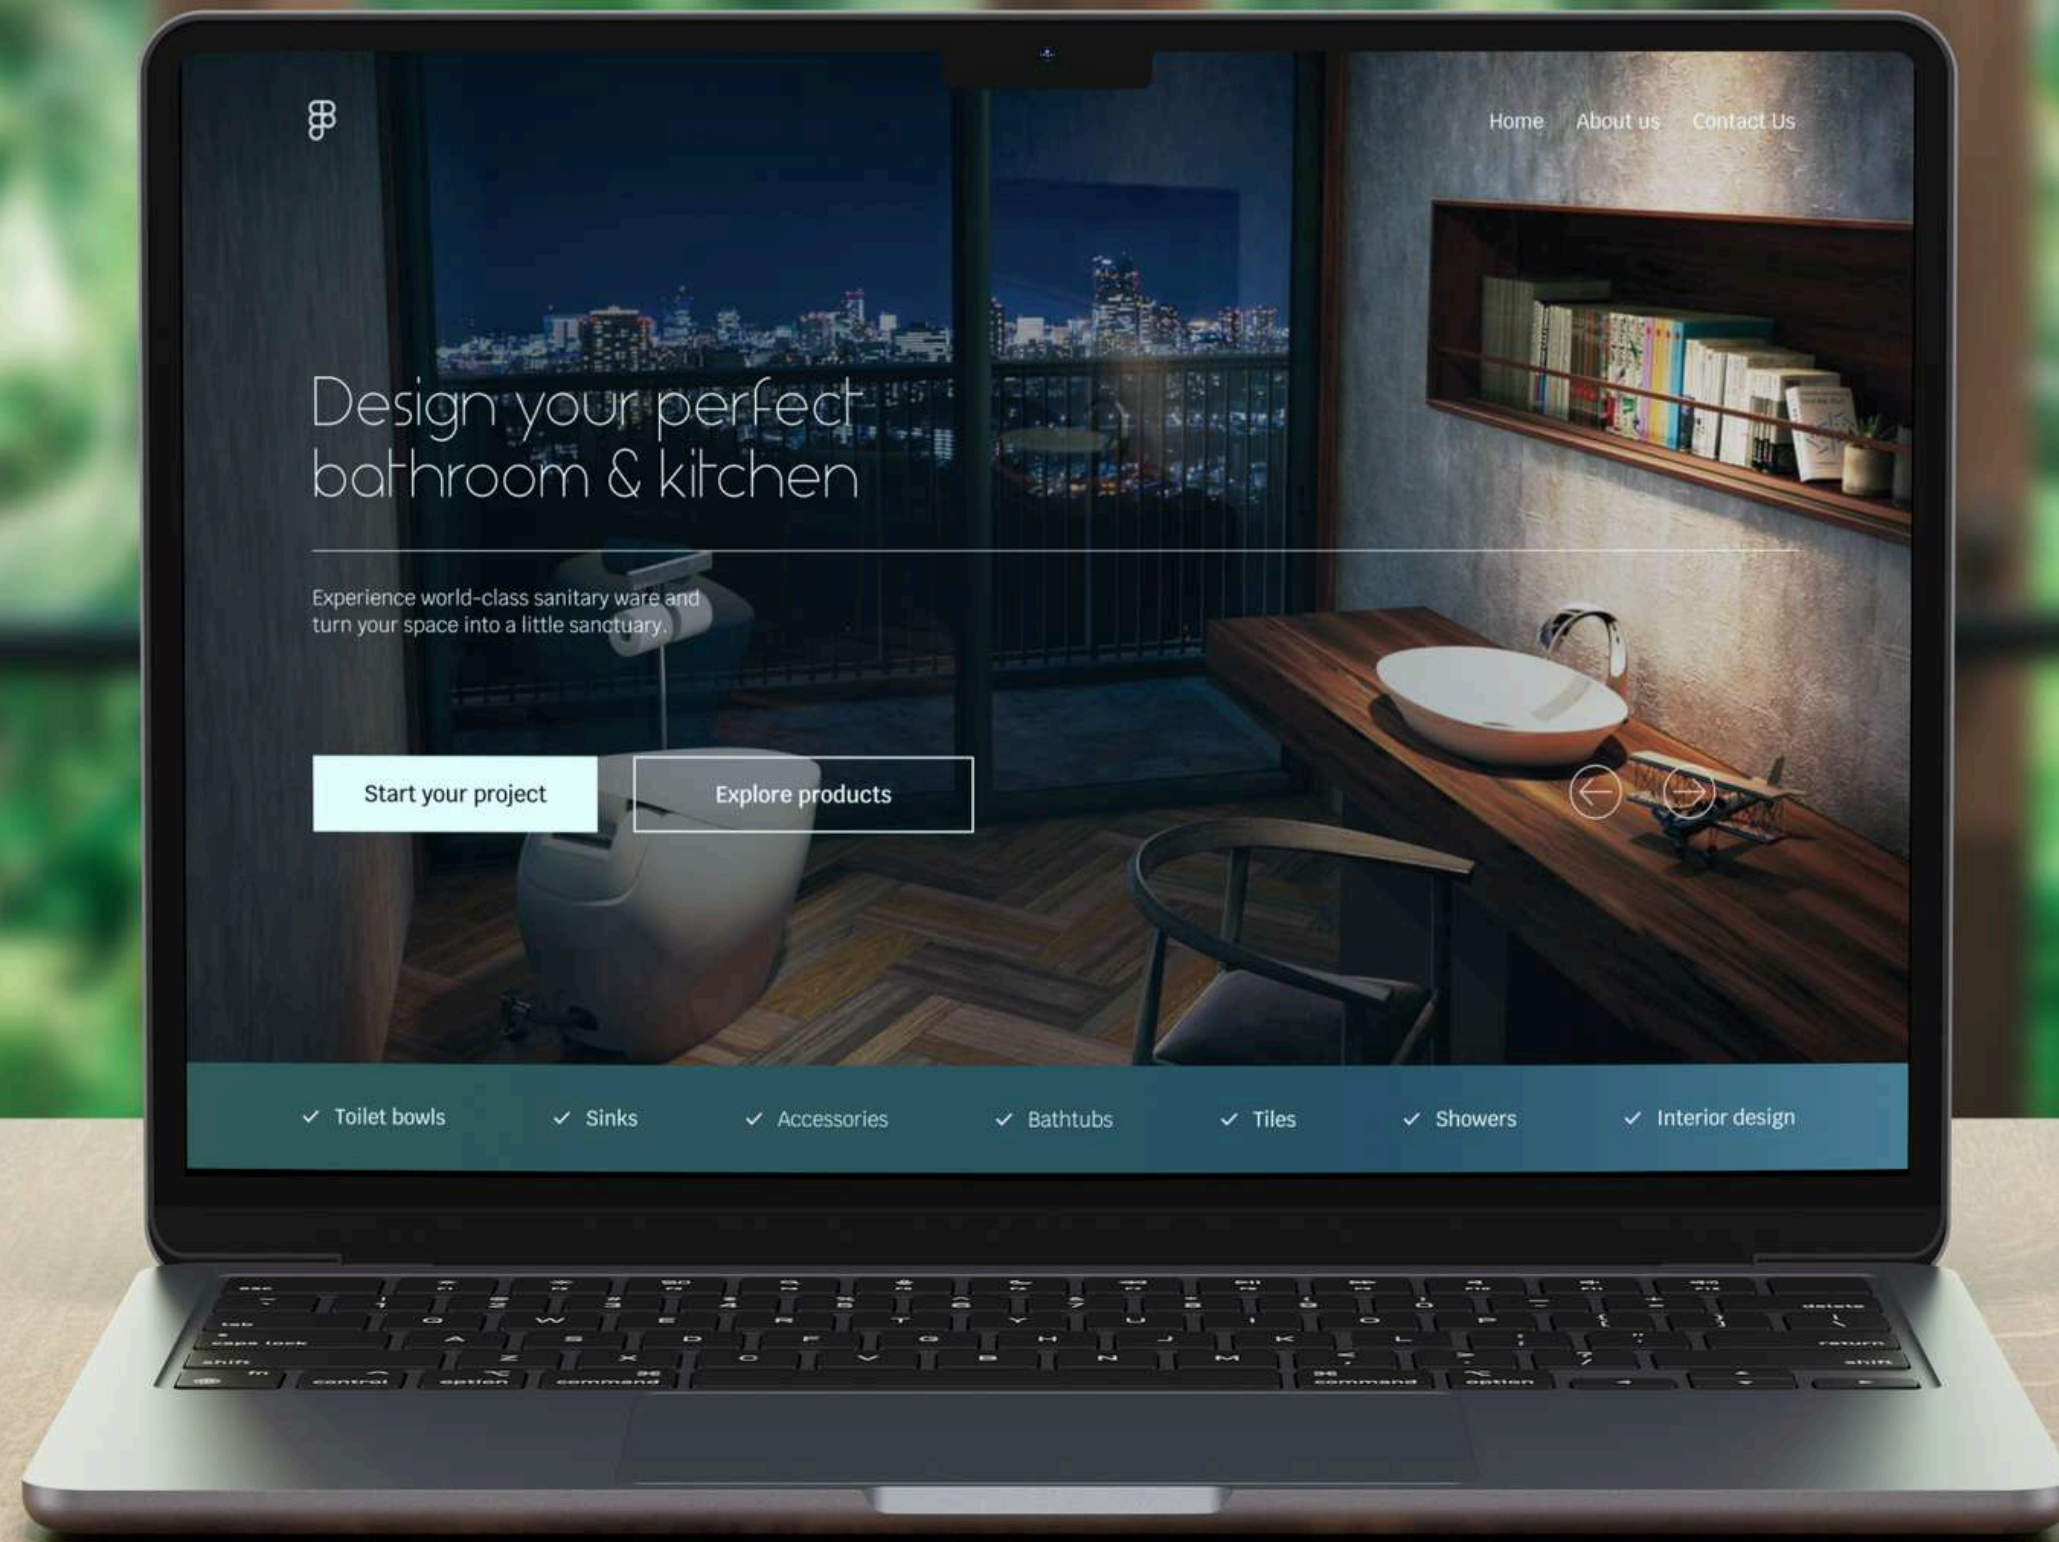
Home About us Contact Us

Design your perfect bathroom & kitchen

Experience world-class sanitary ware and turn your space into a little sanctuary.

Start your project

Explore products

✓ Toilet bowls ✓ Sinks ✓ Accessories ✓ Bathtubs ✓ Tiles ✓ Showers ✓ Interior design